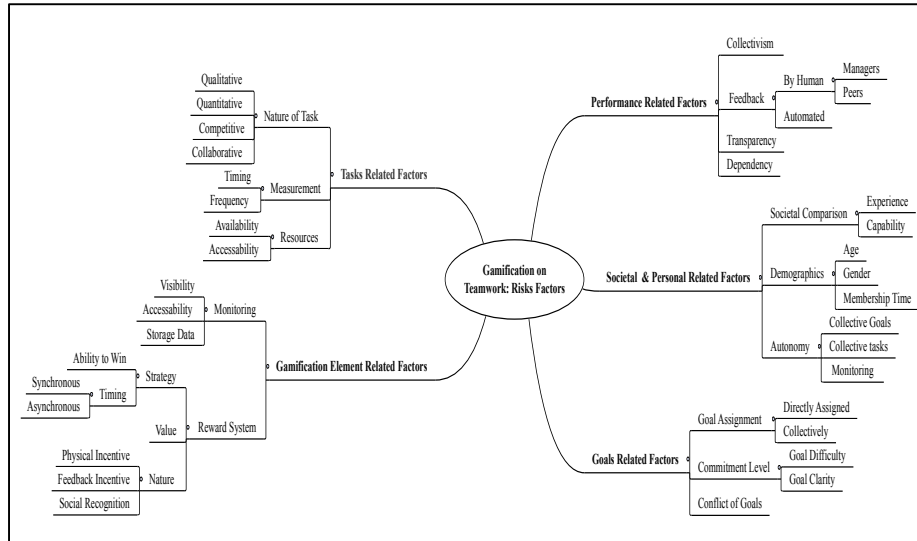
Gamification on Teamwork: Risks Factors

Tasks Related Factors
Nature of Task
Qualitative
Quantitative
Competitive
Collaborative
Measurement
Timing
Frequency
Resources
Availability
Accessability

Gamification Element Related Factors
Monitoring
Visibility
Accessability
Storage Data
Reward System
Strategy
Ability to Win
Timing
Synchronous
Asynchronous
Value
Nature
Physical Incentive
Feedback Incentive
Social Recognition

Performance Related Factors
Collectivism
Feedback
By Human
Managers
Peers
Automated
Transparency
Dependency

Societal & Personal Related Factors
Societal Comparison
Experience
Capability
Demographics
Age
Gender
Membership Time
Autonomy
Collective Goals
Collective tasks
Monitoring

Goals Related Factors
Goal Assignment
Directly Assigned
Collectively
Commitment Level
Goal Difficulty
Goal Clarity
Conflict of Goals